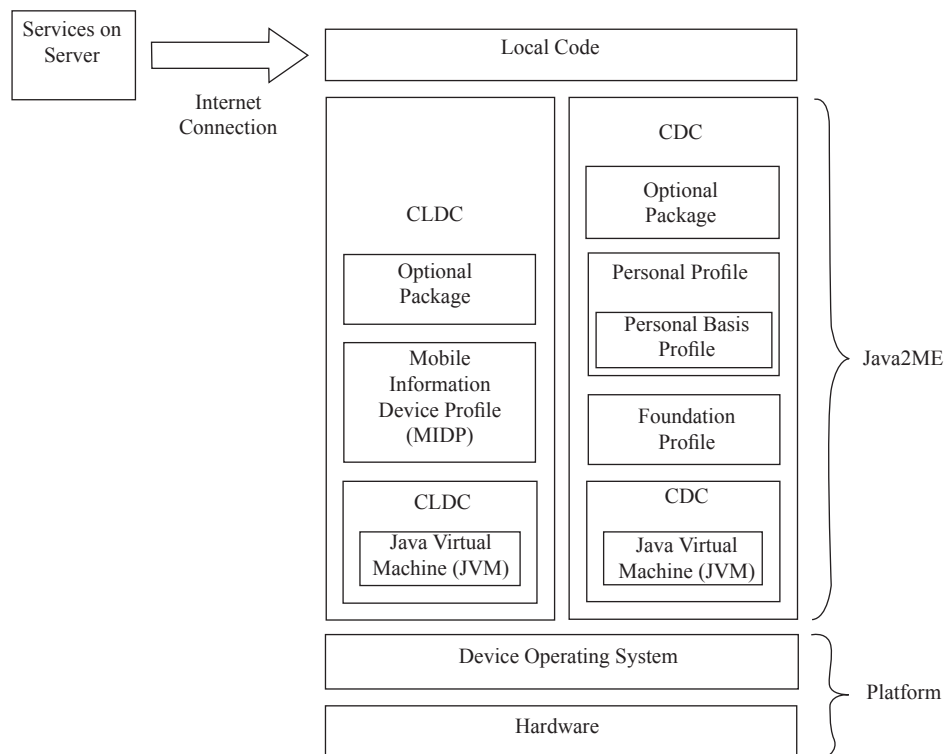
Services on Server

Internet Connection

Local Code

CLDC

Optional Package

Mobile Information Device Profile (MIDP)

CLDC

Java Virtual Machine (JVM)

CDC

Optional Package

Personal Profile

Personal Basis Profile

Foundation Profile

CDC

Java Virtual Machine (JVM)

Java2ME

Device Operating System

Hardware

Platform